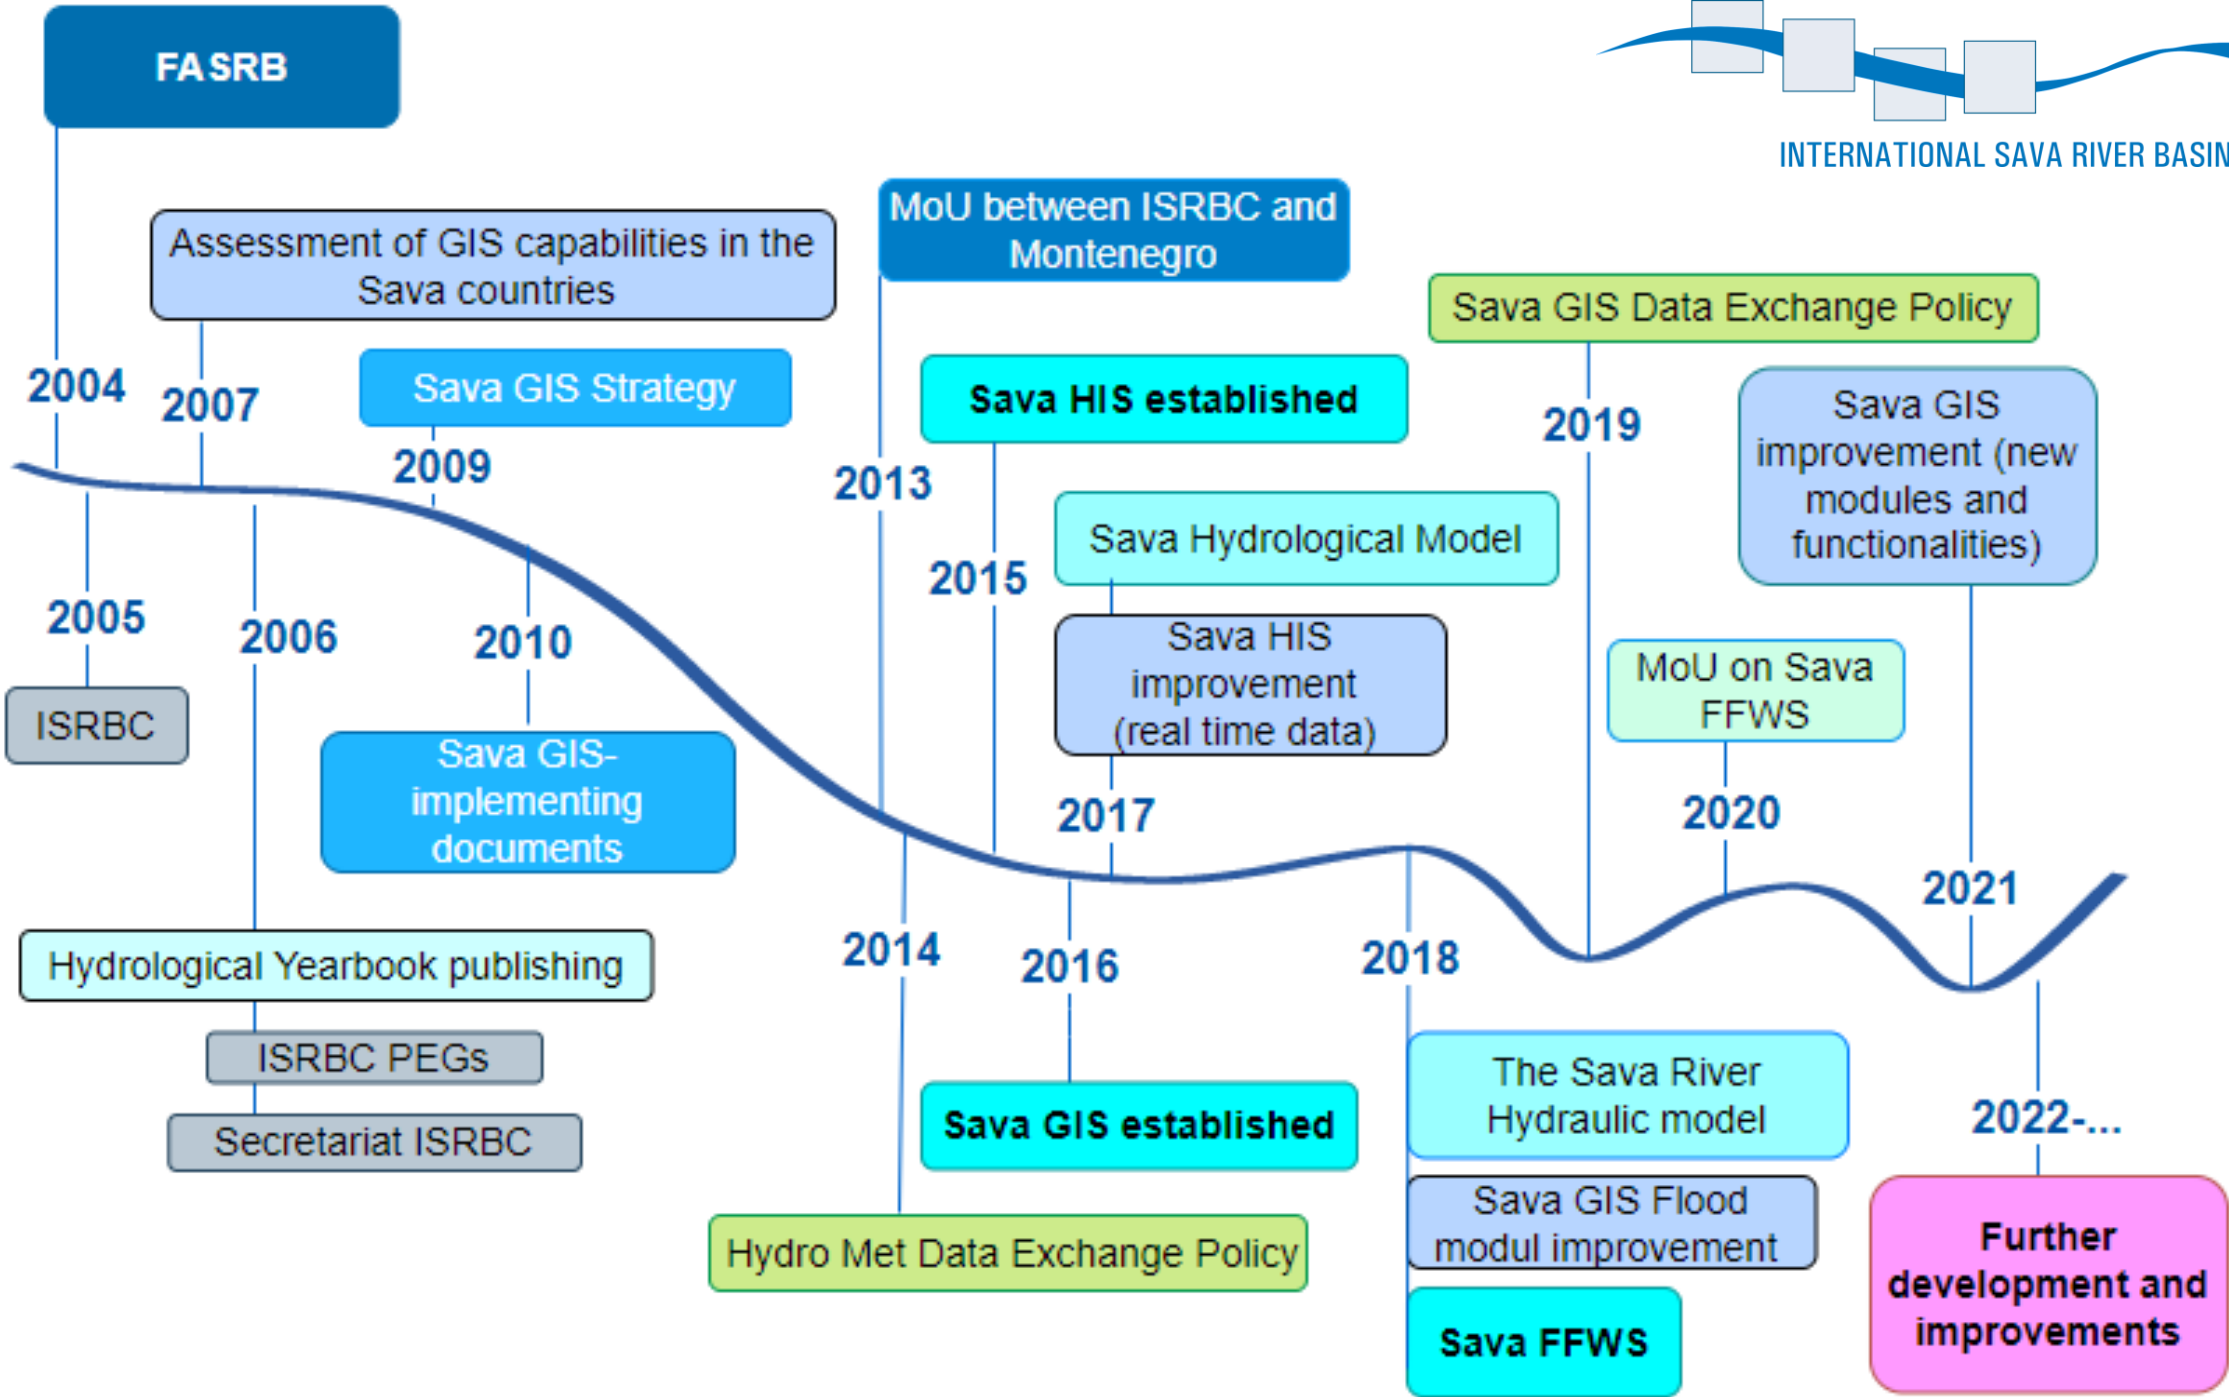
FASRB

INTERNATIONAL SAVA RIVER BASIN

Assessment of GIS capabilities in the Sava countries

MoU between ISRBC and Montenegro

Sava GIS Data Exchange Policy

2004

2007

Sava GIS Strategy

Sava HIS established

2019

Sava GIS improvement (new modules and functionalities)

2009

2013

Sava Hydrological Model

2015

2005

2006

2010

Sava HIS improvement (real time data)

MoU on Sava FFWS

ISRBC

Sava GIS-implementing documents

2017

2020

2021

Hydrological Yearbook publishing

2014

2016

2018

ISRBC PEGs

The Sava River Hydraulic model

2022-...

Secretariat ISRBC

Sava GIS established

Sava GIS Flood modul improvement

Further development and improvements

Hydro Met Data Exchange Policy

Sava FFWS